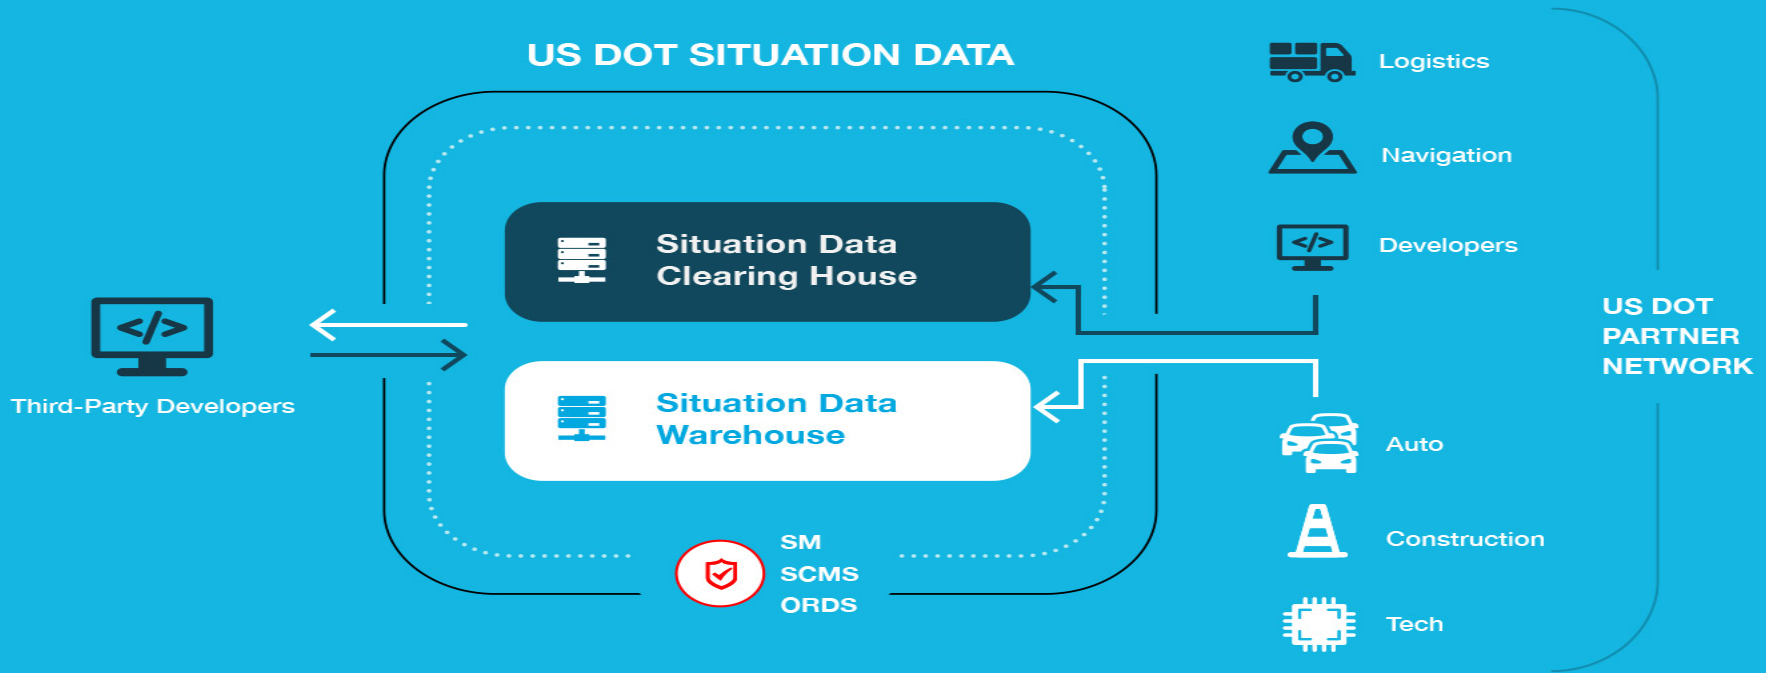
US DOT SITUATION DATA

Situation Data Clearing House

Situation Data Warehouse

Third-Party Developers

SM
SCMS
ORDS

Logistics

Navigation

Developers

US DOT PARTNER NETWORK

Auto

Construction

Tech